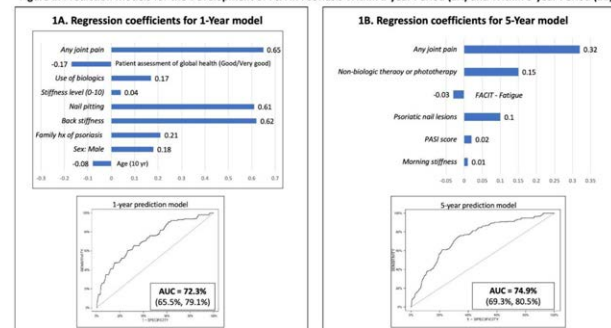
1A. Regression coefficients for 1-Year model

| Variable | Coefficient |
|---|---|
| Any joint pain | 0.65 |
| Patient assessment of global health (Good/Very good) | -0.17 |
| Use of biologics | 0.17 |
| Stiffness level (0-10) | 0.04 |
| Nail pitting | 0.61 |
| Back stiffness | 0.62 |
| Family hx of psoriasis | 0.21 |
| Sex: Male | 0.18 |
| Age (10 yr) | -0.08 |

-0.3 -0.2 -0.1 0 0.1 0.2 0.3 0.4 0.5 0.6 0.7

1-year prediction model

SENSITIVITY

1 - SPECIFICITY

AUC = 72.3%
(65.5%, 79.1%)

1B. Regression coefficients for 5-Year model

| Variable | Coefficient |
|---|---|
| Any joint pain | 0.32 |
| Non-biologic therapy or phototherapy | 0.15 |
| FACIT - Fatigue | -0.03 |
| Psoriatic nail lesions | 0.1 |
| PASI score | 0.02 |
| Morning stiffness | 0.01 |

-0.05 0 0.05 0.1 0.15 0.2 0.25 0.3 0.35

5-year prediction model

SENSITIVITY

1 - SPECIFICITY

AUC = 74.9%
(69.3%, 80.5%)